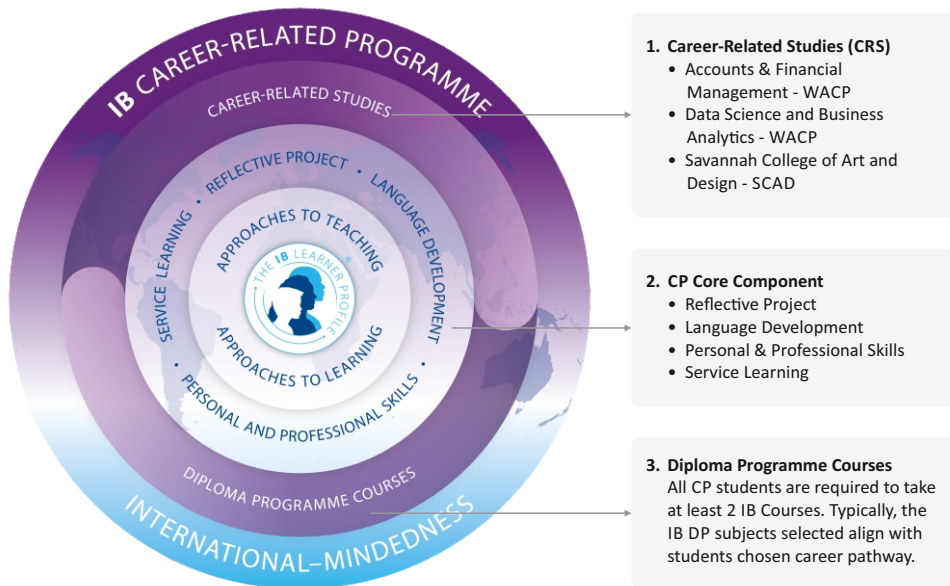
IB CAREER-RELATED PROGRAMME

CAREER-RELATED STUDIES

SERVICE LEARNING • REFLECTIVE PROJECT • LANGUAGE DEVELOPMENT • PERSONAL AND PROFESSIONAL SKILLS •

APPROACHES TO TEACHING

THE IB LEARNER PROFILE

APPROACHES TO LEARNING

DIPLOMA PROGRAMME COURSES

INTERNATIONAL–MINDEDNESS

1. Career-Related Studies (CRS)
• Accounts & Financial Management - WACP
• Data Science and Business Analytics - WACP
• Savannah College of Art and Design - SCAD

2. CP Core Component
• Reflective Project
• Language Development
• Personal & Professional Skills
• Service Learning

3. Diploma Programme Courses
All CP students are required to take at least 2 IB Courses. Typically, the IB DP subjects selected align with students chosen career pathway.